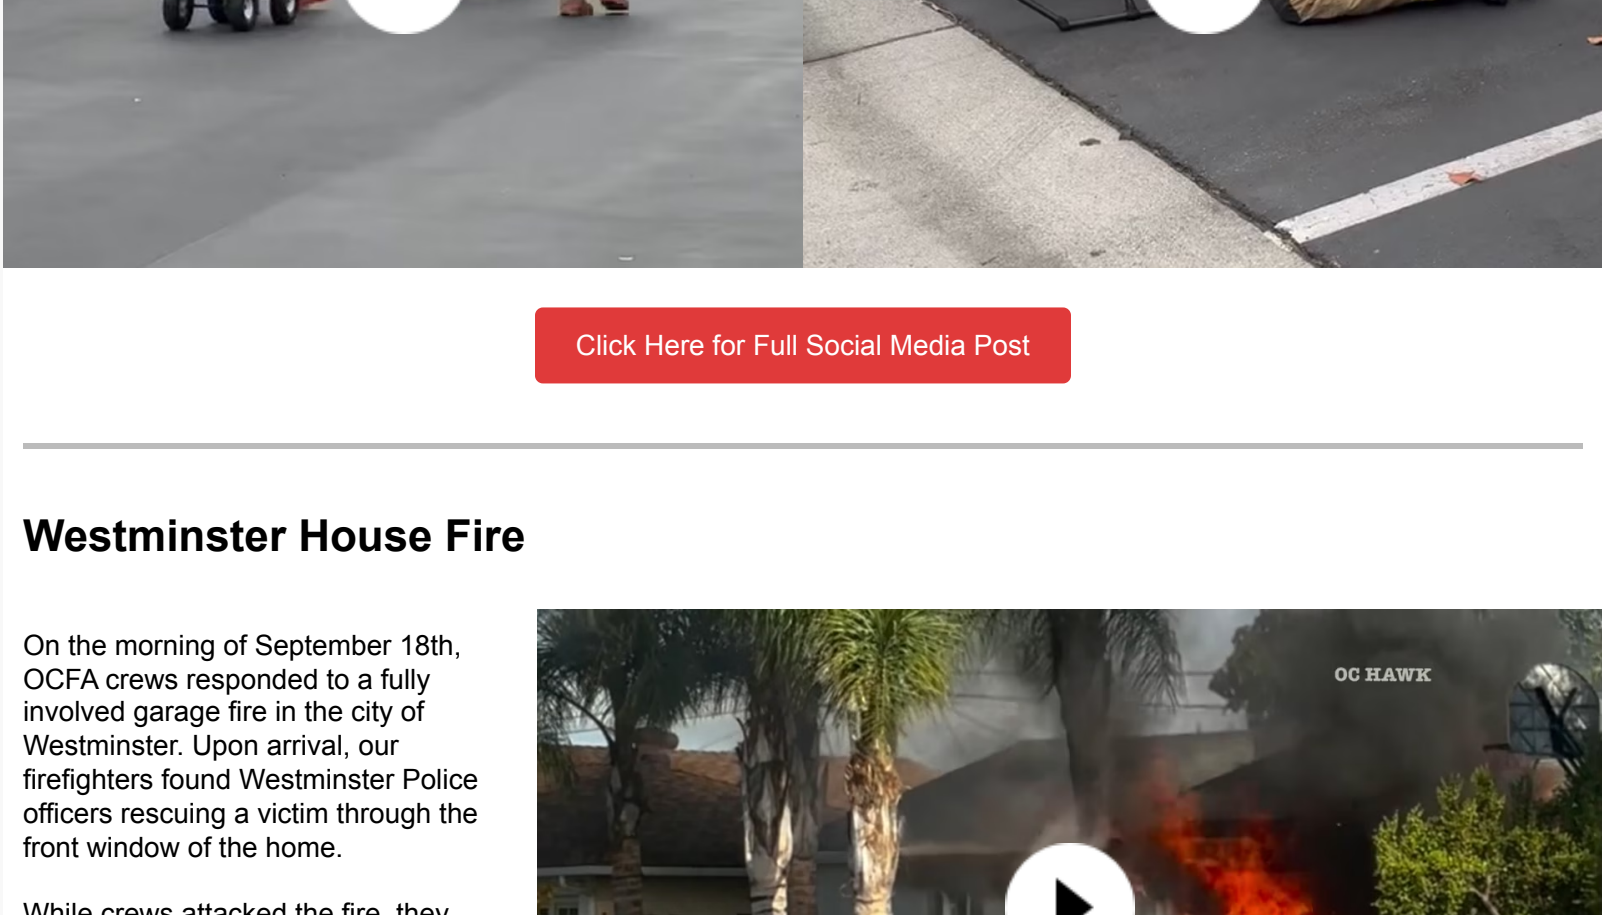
Click Here for Full Social Media Post

Westminster House Fire

On the morning of September 18th, OCFA crews responded to a fully involved garage fire in the city of Westminster. Upon arrival, our firefighters found Westminster Police officers rescuing a victim through the front window of the home.

While crews attacked the fire, they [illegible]

OC HAWK